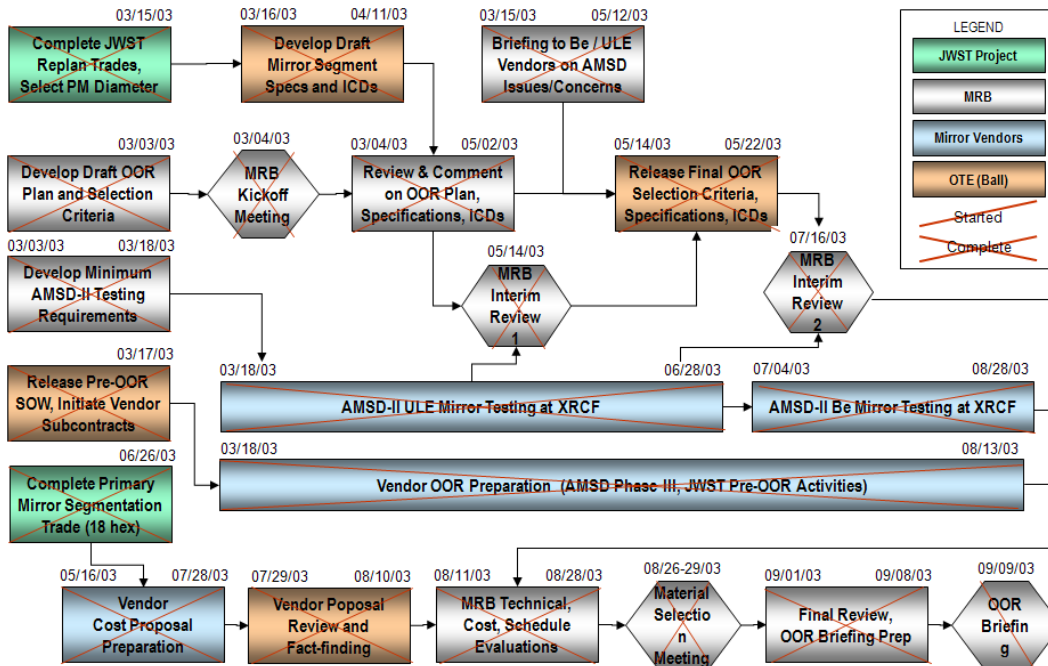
03/15/03
Complete JWST Replan Trades, Select PM Diameter

03/16/03 04/11/03
Develop Draft Mirror Segment Specs and ICDs

03/15/03 05/12/03
Briefing to Be / ULE Vendors on AMSD Issues/Concerns

LEGEND
JWST Project
MRB
Mirror Vendors
OTE (Ball)
Started
Complete

03/03/03
Develop Draft OOR Plan and Selection Criteria

03/04/03
MRB Kickoff Meeting

03/04/03 05/02/03
Review & Comment on OOR Plan, Specifications, ICDs

05/14/03 05/22/03
Release Final OOR Selection Criteria, Specifications, ICDs

03/03/03 03/18/03
Develop Minimum AMSD-II Testing Requirements

05/14/03
MRB Interim Review 1

07/16/03
MRB Interim Review 2

03/17/03
Release Pre-OOR SOW, Initiate Vendor Subcontracts

03/18/03
AMSD-II ULE Mirror Testing at XRCF
06/28/03

07/04/03 08/28/03
AMSD-II Be Mirror Testing at XRCF

06/26/03
Complete Primary Mirror Segmentation Trade (18 hex)

03/18/03 08/13/03
Vendor OOR Preparation (AMSD Phase III, JWST Pre-OOR Activities)

05/16/03 07/28/03
Vendor Cost Proposal Preparation

07/29/03 08/10/03
Vendor Poposal Review and Fact-finding

08/11/03 08/28/03
MRB Technical, Cost, Schedule Evaluations

08/26-29/03
Material Selectio n Meeting

09/01/03 09/08/03
Final Review, OOR Briefing Prep

09/09/03
OOR Briefin g